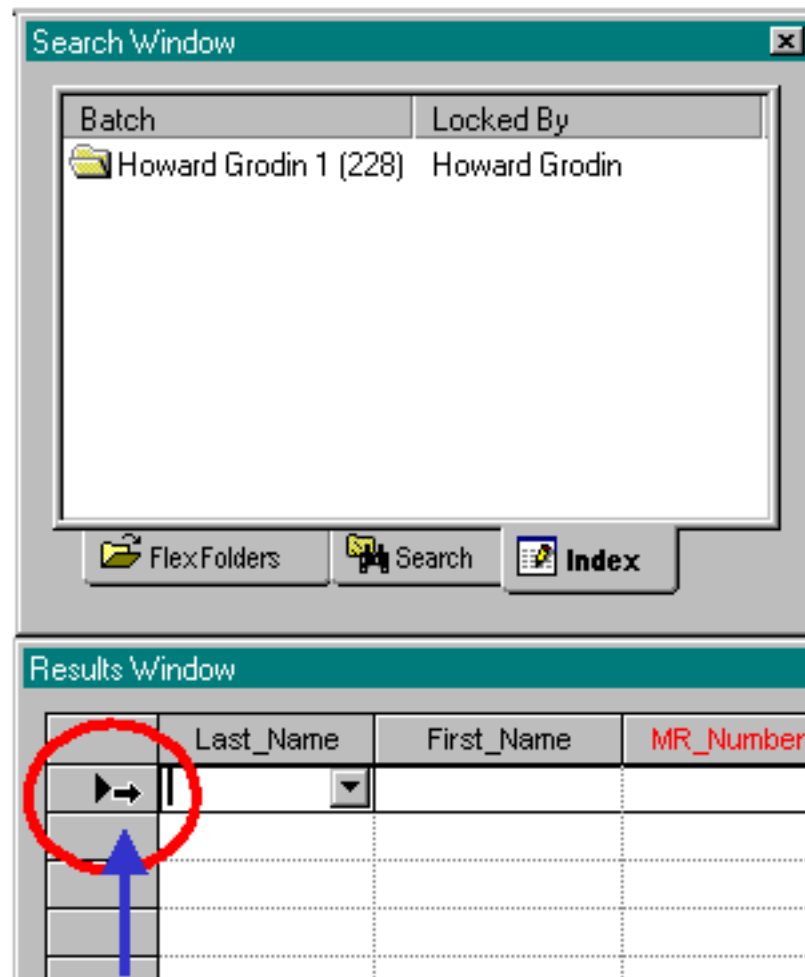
Search Window

| Batch | Locked By |
|---|---|
| Howard Grodin 1 (228) | Howard Grodin |

FlexFolders Search Index

Results Window

| | Last_Name | First_Name | MR_Number |
|---|---|---|---|
| | | | |
| | | | |
| | | | |
| | | | |